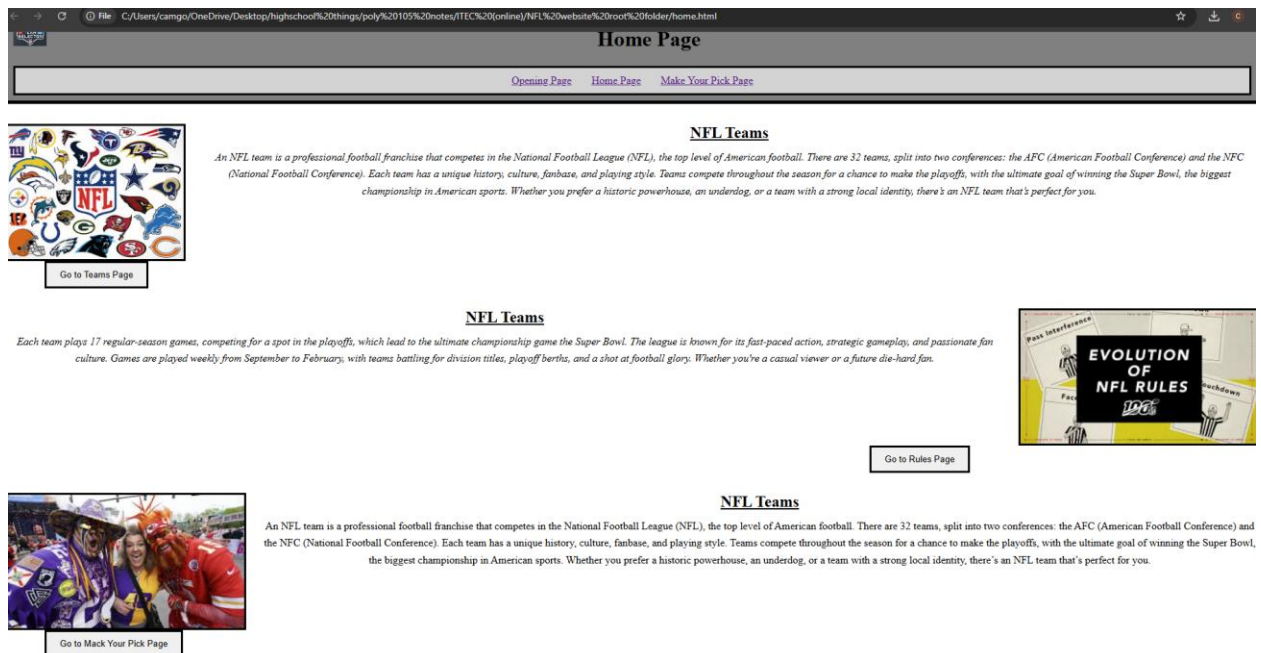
File C:/Users/camgo/OneDrive/Desktop/highschool%20things/poly%20105%20notes/ITEC%20(online)/NFL%20website%20root%20folder/home.html

Home Page

Opening Page Home Page Make Your Pick Page

NFL Teams

An NFL team is a professional football franchise that competes in the National Football League (NFL), the top level of American football. There are 32 teams, split into two conferences: the AFC (American Football Conference) and the NFC (National Football Conference). Each team has a unique history, culture, fanbase, and playing style. Teams compete throughout the season for a chance to make the playoffs, with the ultimate goal of winning the Super Bowl, the biggest championship in American sports. Whether you prefer a historic powerhouse, an underdog, or a team with a strong local identity, there's an NFL team that's perfect for you.

NFL

Go to Teams Page

NFL Teams

Each team plays 17 regular-season games, competing for a spot in the playoffs, which lead to the ultimate championship game the Super Bowl. The league is known for its fast-paced action, strategic gameplay, and passionate fan culture. Games are played weekly from September to February, with teams battling for division titles, playoff berths, and a shot at football glory. Whether you're a casual viewer or a future die-hard fan.

Pass Interference

EVOLUTION OF NFL RULES

100

Touchdown

Go to Rules Page

NFL Teams

An NFL team is a professional football franchise that competes in the National Football League (NFL), the top level of American football. There are 32 teams, split into two conferences: the AFC (American Football Conference) and the NFC (National Football Conference). Each team has a unique history, culture, fanbase, and playing style. Teams compete throughout the season for a chance to make the playoffs, with the ultimate goal of winning the Super Bowl, the biggest championship in American sports. Whether you prefer a historic powerhouse, an underdog, or a team with a strong local identity, there's an NFL team that's perfect for you.

Go to Mack Your Pick Page